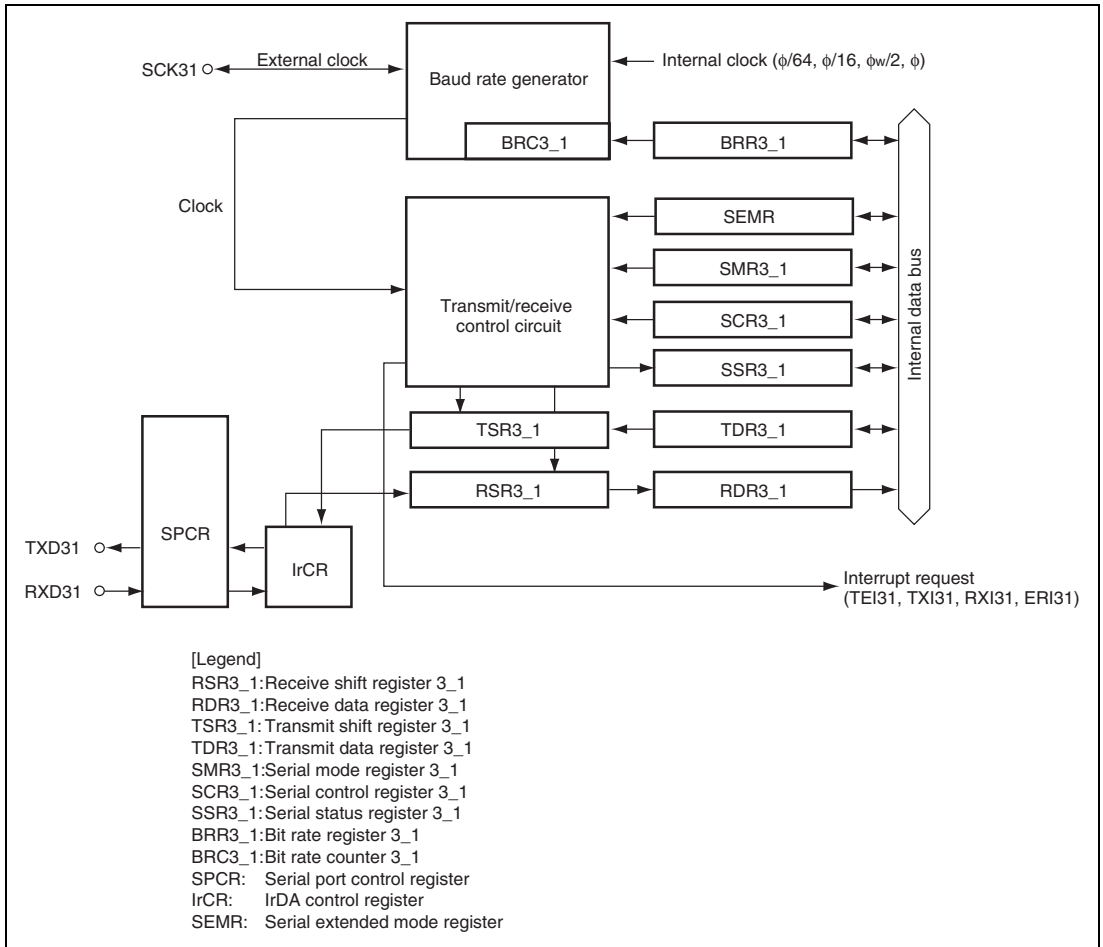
SCK31
External clock
Baud rate generator
Internal clock ($\phi/64$, $\phi/16$, $\phi w/2$, $\phi$)
BRC3_1
BRR3_1
Clock
SEMR
SMR3_1
Transmit/receive control circuit
SCR3_1
SSR3_1
Internal data bus
TSR3_1
TDR3_1
RSR3_1
RDR3_1
SPCR
TXD31
RXD31
IrCR
Interrupt request
(TEI31, TXI31, RXI31, ERI31)

[Legend]
RSR3_1: Receive shift register 3_1
RDR3_1: Receive data register 3_1
TSR3_1: Transmit shift register 3_1
TDR3_1: Transmit data register 3_1
SMR3_1: Serial mode register 3_1
SCR3_1: Serial control register 3_1
SSR3_1: Serial status register 3_1
BRR3_1: Bit rate register 3_1
BRC3_1: Bit rate counter 3_1
SPCR: Serial port control register
IrCR: IrDA control register
SEMR: Serial extended mode register